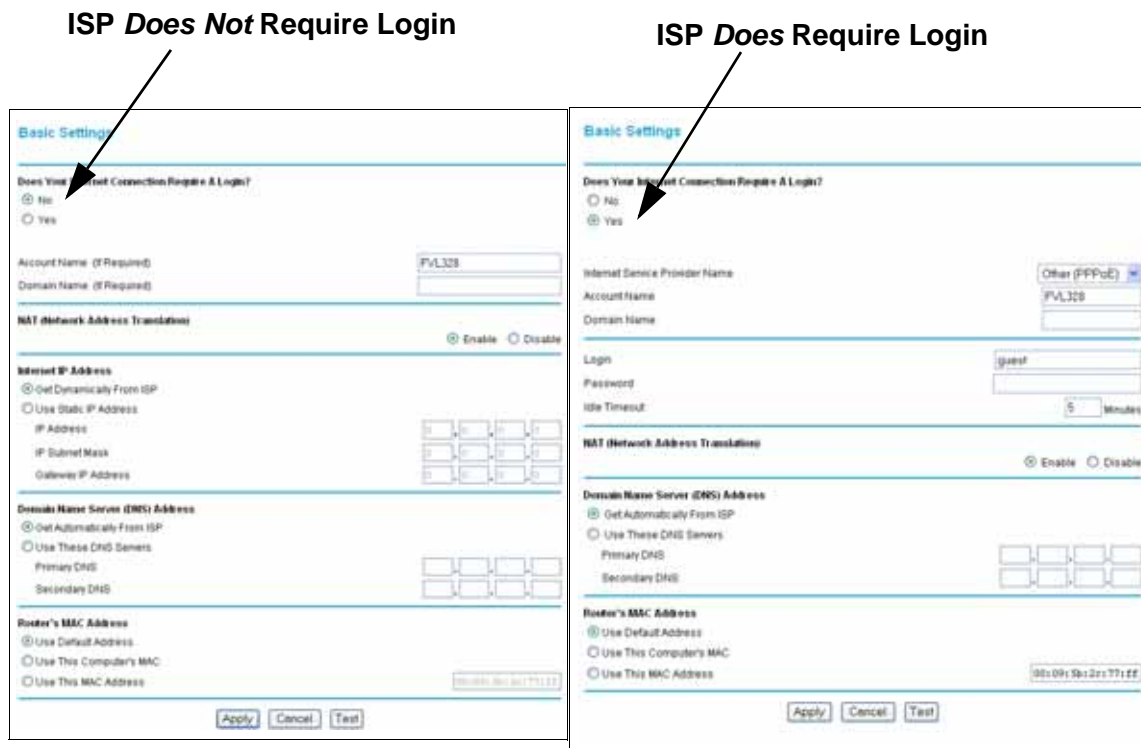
ISP *Does Not* Require Login

ISP *Does* Require Login

Basic Settings

Does Your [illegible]net Connection Require A Login?

No

Yes

Account Name (If Required) FVL328

Domain Name (If Required)

NAT (Network Address Translation)

Enable Disable

Internet IP Address

Get Dynamically From ISP

Use Static IP Address

IP Address

IP Subnet Mask

Gateway IP Address

Domain Name Server (DNS) Address

Get Automatically From ISP

Use These DNS Servers

Primary DNS

Secondary DNS

Router's MAC Address

Use Default Address

Use This Computer's MAC

Use This MAC Address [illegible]

Apply Cancel Test

Basic Settings

Does Your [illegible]et Connection Require A Login?

No

Yes

Internet Service Provider Name Other (PPPoE)

Account Name FVL328

Domain Name

Login guest

Password

Idle Timeout 5 Minutes

NAT (Network Address Translation)

Enable Disable

Domain Name Server (DNS) Address

Get Automatically From ISP

Use These DNS Servers

Primary DNS

Secondary DNS

Router's MAC Address

Use Default Address

Use This Computer's MAC

Use This MAC Address 00:09:5b:2c:77:ff

Apply Cancel Test